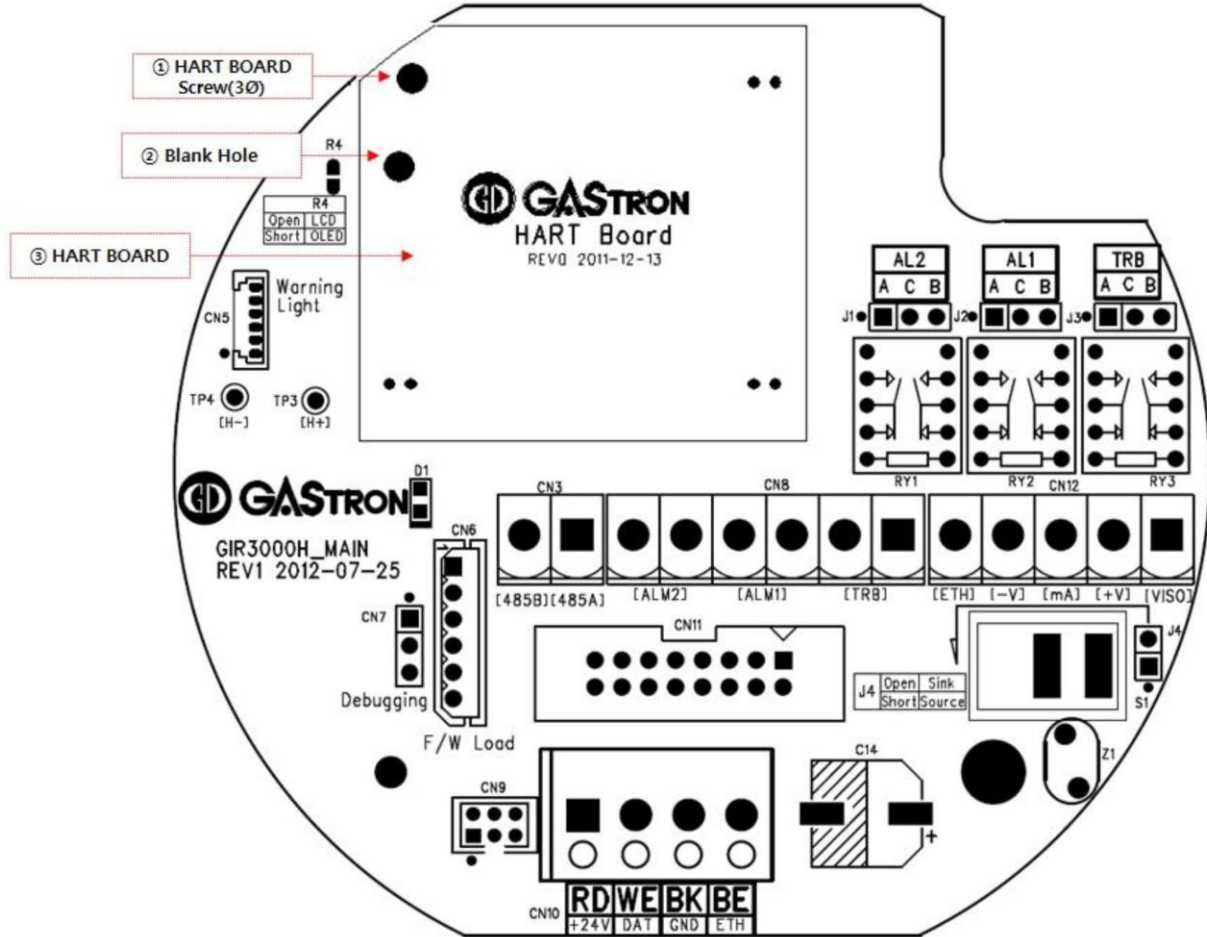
① HART BOARD Screw(3Ø)

② Blank Hole

③ HART BOARD

R4

| R4 | |
|---|---|
| Open | LCD |
| Short | OLED |

GASTRON
HART Board
REV0 2011-12-13

CN5 Warning Light

TP4 [H-] TP3 [H+]

AL2 A C B
AL1 A C B
TRB A C B

J1 J2 J3

RY1 RY2 RY3

D1

GASTRON

GIR3000H_MAIN
REV1 2012-07-25

CN6

CN3 CN8 CN12

[485B] [485A] [ALM2] [ALM1] [TRB] [ETH] [-V] [mA] [+V] [VISO]

CN7

Debugging

CN11

F/W Load

J4

| J4 | Open | Sink |
|---|---|---|
| | Short | Source |

S1

C14

Z1

CN9

CN10

| RD | WE | BK | BE |
|---|---|---|---|
| +24V | DAT | GND | ETH |